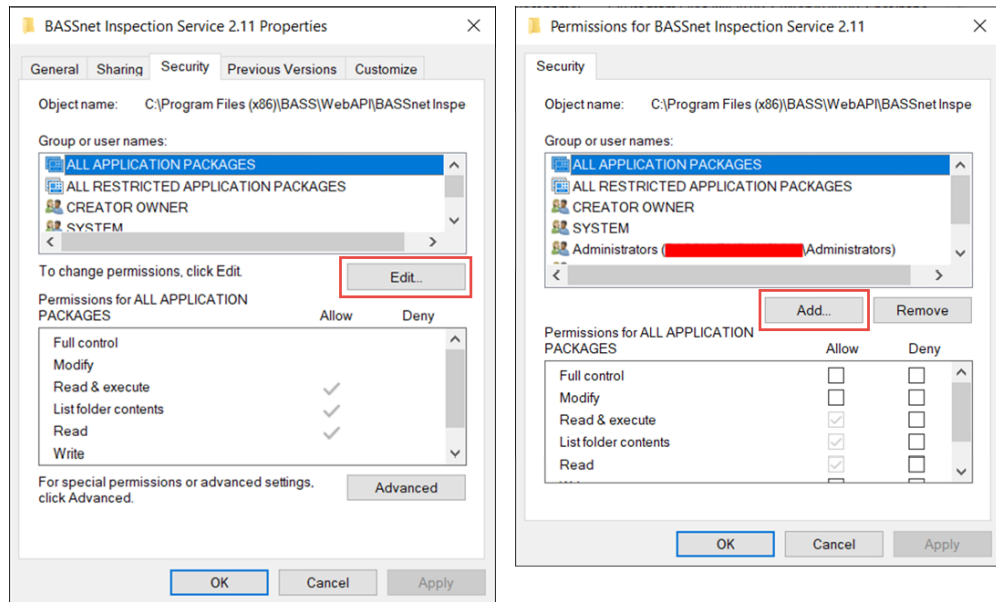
BASSnet Inspection Service 2.11 Properties

General | Sharing | Security | Previous Versions | Customize

Object name: C:\Program Files (x86)\BASS\WebAPI\BASSnet Inspe

Group or user names:

ALL APPLICATION PACKAGES
ALL RESTRICTED APPLICATION PACKAGES
CREATOR OWNER
SYSTEM

To change permissions, click Edit.

Edit...

Permissions for ALL APPLICATION PACKAGES

| | Allow | Deny |
|---|---|---|
| Full control | | |
| Modify | | |
| Read & execute | ✓ | |
| List folder contents | ✓ | |
| Read | ✓ | |
| Write | | |

For special permissions or advanced settings, click Advanced.

Advanced

OK Cancel Apply

Permissions for BASSnet Inspection Service 2.11

Security

Object name: C:\Program Files (x86)\BASS\WebAPI\BASSnet Inspe

Group or user names:

ALL APPLICATION PACKAGES
ALL RESTRICTED APPLICATION PACKAGES
CREATOR OWNER
SYSTEM
Administrators ([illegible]\Administrators)

Add... Remove

Permissions for ALL APPLICATION PACKAGES

| | Allow | Deny |
|---|---|---|
| Full control | ☐ | ☐ |
| Modify | ☐ | ☐ |
| Read & execute | ✓ | ☐ |
| List folder contents | ✓ | ☐ |
| Read | ✓ | ☐ |

OK Cancel Apply